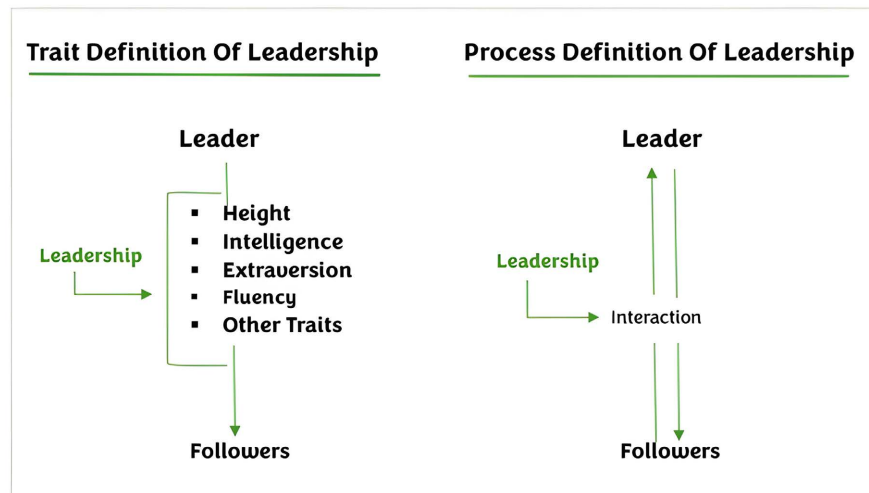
Trait Definition Of Leadership

Leader

Leadership

- Height
- Intelligence
- Extraversion
- Fluency
- Other Traits

Followers

Process Definition Of Leadership

Leader

Leadership

Interaction

Followers